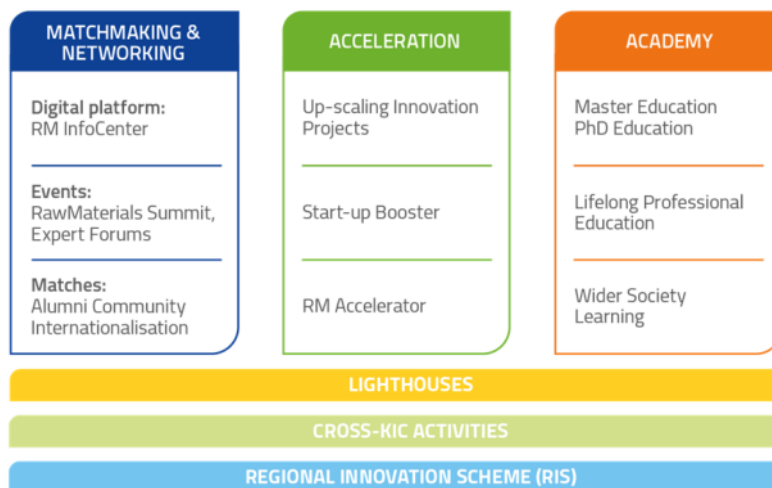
MATCHMAKING & NETWORKING

Digital platform:
RM InfoCenter

Events:
RawMaterials Summit, Expert Forums

Matches:
Alumni Community
Internationalisation

ACCELERATION

Up-scaling Innovation Projects

Start-up Booster

RM Accelerator

ACADEMY

Master Education
PhD Education

Lifelong Professional Education

Wider Society Learning

LIGHTHOUSES

CROSS-KIC ACTIVITIES

REGIONAL INNOVATION SCHEME (RIS)